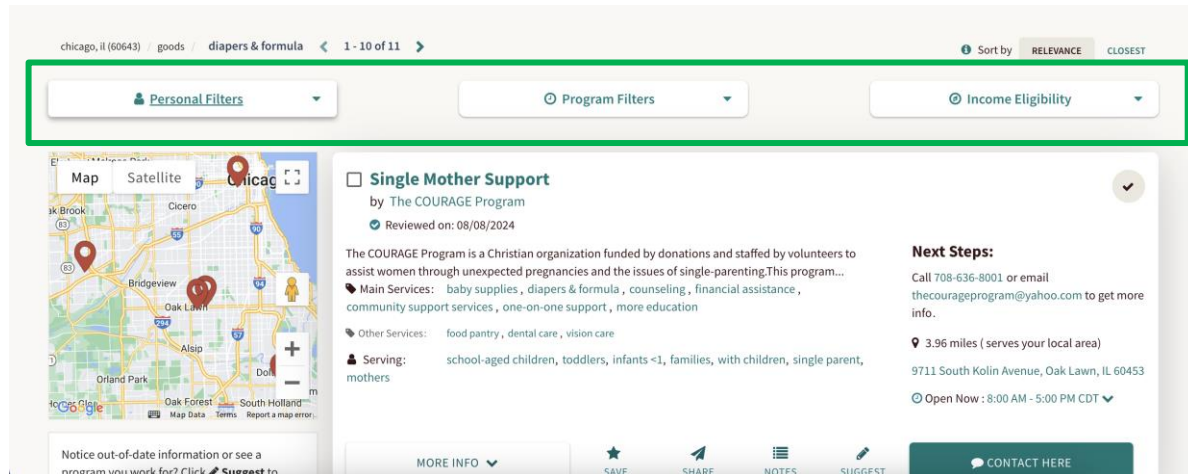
chicago, il (60643) / goods / diapers & formula < 1 - 10 of 11 >

Sort by RELEVANCE CLOSEST

Personal Filters

Program Filters

Income Eligibility

Map Satellite

Chicago

Oak Brook

Cicero

Bridgeview

Oak Lawn

Alsip

Orland Park

Oak Forest

South Holland

Google

Map Data Terms Report a map error

Notice out-of-date information or see a program you work for? Click Suggest to

Single Mother Support

by The COURAGE Program

Reviewed on: 08/08/2024

The COURAGE Program is a Christian organization funded by donations and staffed by volunteers to assist women through unexpected pregnancies and the issues of single-parenting.This program...

Main Services: baby supplies, diapers & formula, counseling, financial assistance, community support services, one-on-one support, more education

Other Services: food pantry, dental care, vision care

Serving: school-aged children, toddlers, infants <1, families, with children, single parent, mothers

Next Steps:

Call 708-636-8001 or email thecourageprogram@yahoo.com to get more info.

3.96 miles ( serves your local area)

9711 South Kolin Avenue, Oak Lawn, IL 60453

Open Now : 8:00 AM - 5:00 PM CDT

MORE INFO

SAVE

SHARE

NOTES

SUGGEST

CONTACT HERE